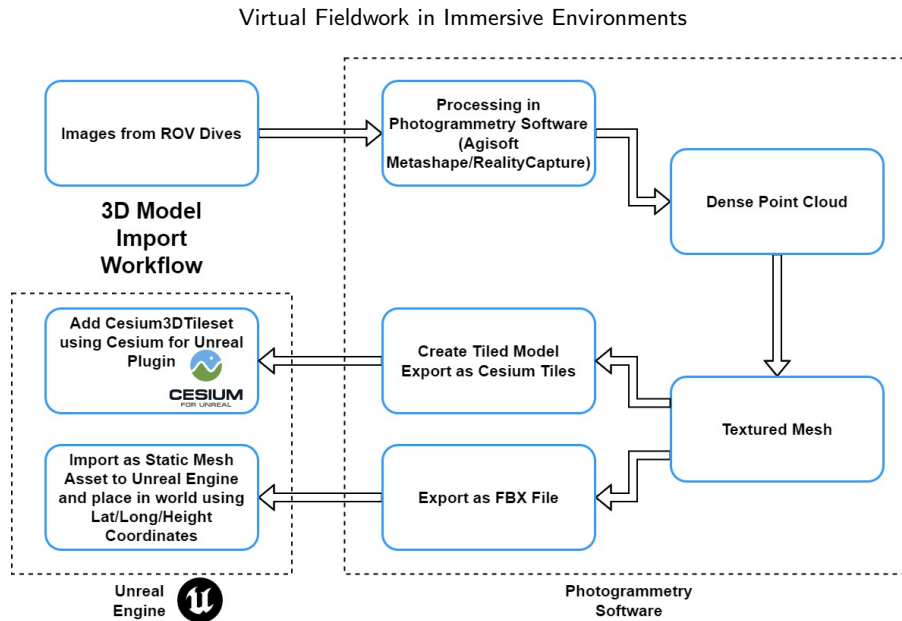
Virtual Fieldwork in Immersive Environments

Images from ROV Dives

Processing in Photogrammetry Software (Agisoft Metashape/RealityCapture)

Dense Point Cloud

3D Model Import Workflow

Add Cesium3DTileset using Cesium for Unreal Plugin

CESIUM FOR UNREAL

Create Tiled Model Export as Cesium Tiles

Textured Mesh

Import as Static Mesh Asset to Unreal Engine and place in world using Lat/Long/Height Coordinates

Export as FBX File

Unreal Engine

Photogrammetry Software